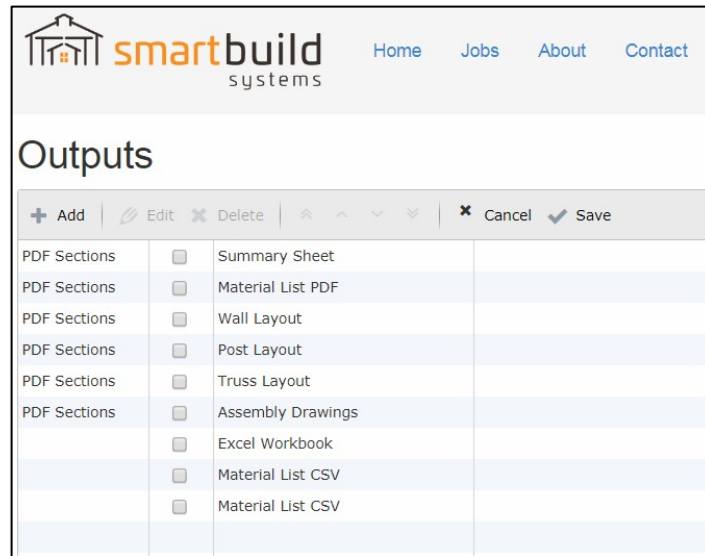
smartbuild systems

Home Jobs About Contact

Outputs

Add Edit Delete Cancel Save

| | | |
|---|---|---|
| PDF Sections | | Summary Sheet |
| PDF Sections | | Material List PDF |
| PDF Sections | | Wall Layout |
| PDF Sections | | Post Layout |
| PDF Sections | | Truss Layout |
| PDF Sections | | Assembly Drawings |
| | | Excel Workbook |
| | | Material List CSV |
| | | Material List CSV |